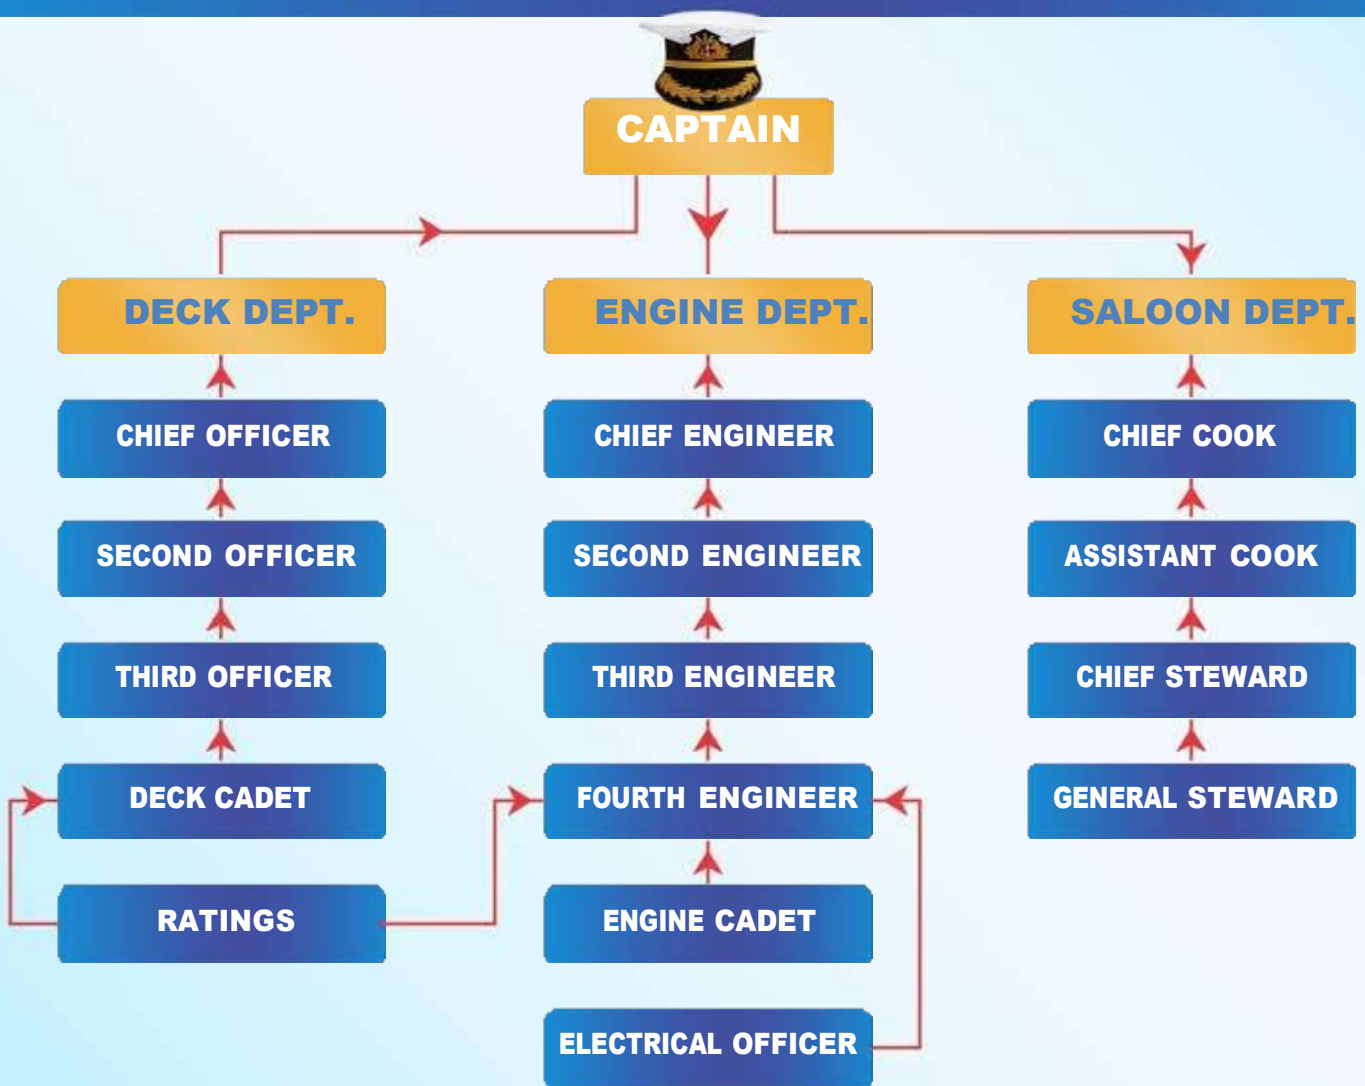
CAPTAIN

DECK DEPT.

CHIEF OFFICER

SECOND OFFICER

THIRD OFFICER

DECK CADET

RATINGS

ENGINE DEPT.

CHIEF ENGINEER

SECOND ENGINEER

THIRD ENGINEER

FOURTH ENGINEER

ENGINE CADET

ELECTRICAL OFFICER

SALOON DEPT.

CHIEF COOK

ASSISTANT COOK

CHIEF STEWARD

GENERAL STEWARD